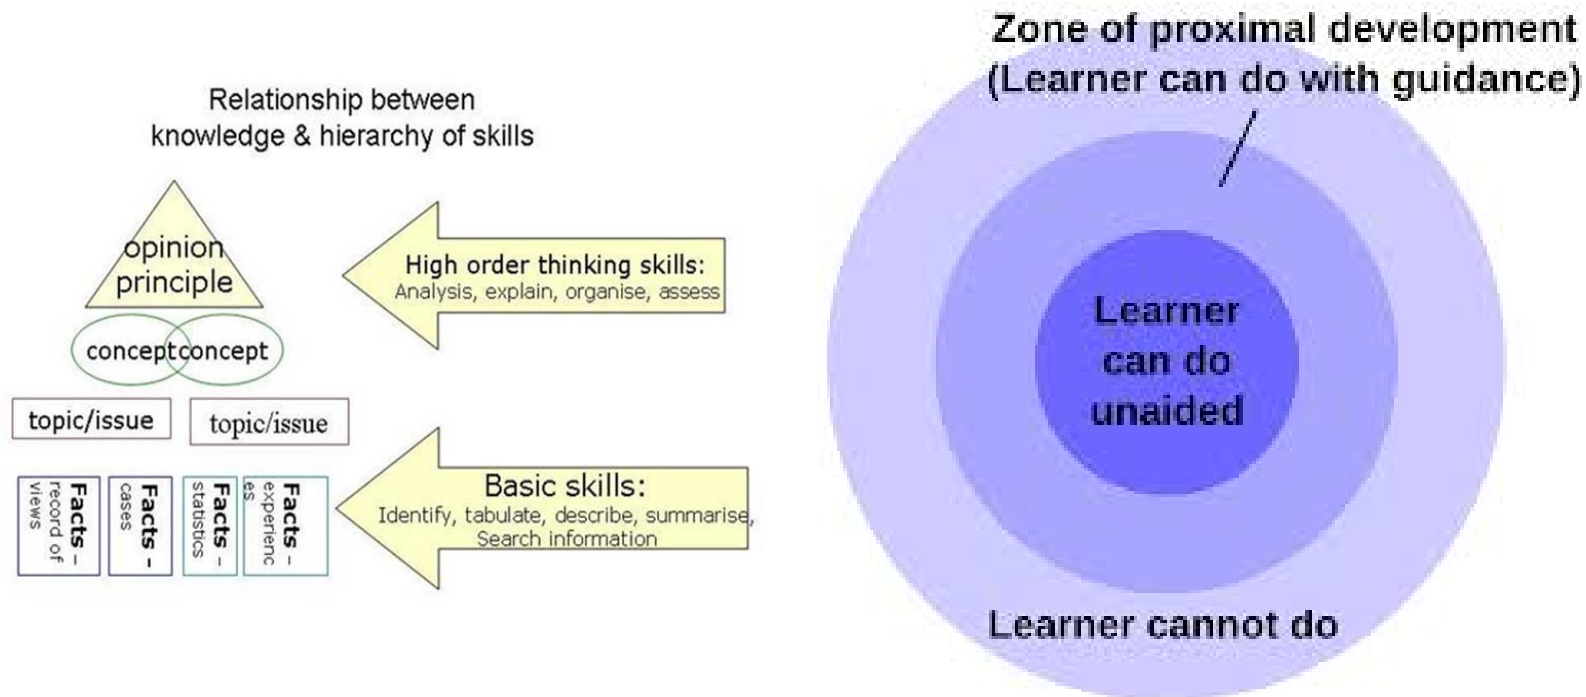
Relationship between knowledge & hierarchy of skills

opinion principle

concept concept

topic/issue

topic/issue

Facts – record of views

Facts – cases

Facts – statistics

Facts – experiences

High order thinking skills:
Analysis, explain, organise, assess

Basic skills:
Identify, tabulate, describe, summarise, Search information

Zone of proximal development
(Learner can do with guidance)

Learner can do unaided

Learner cannot do